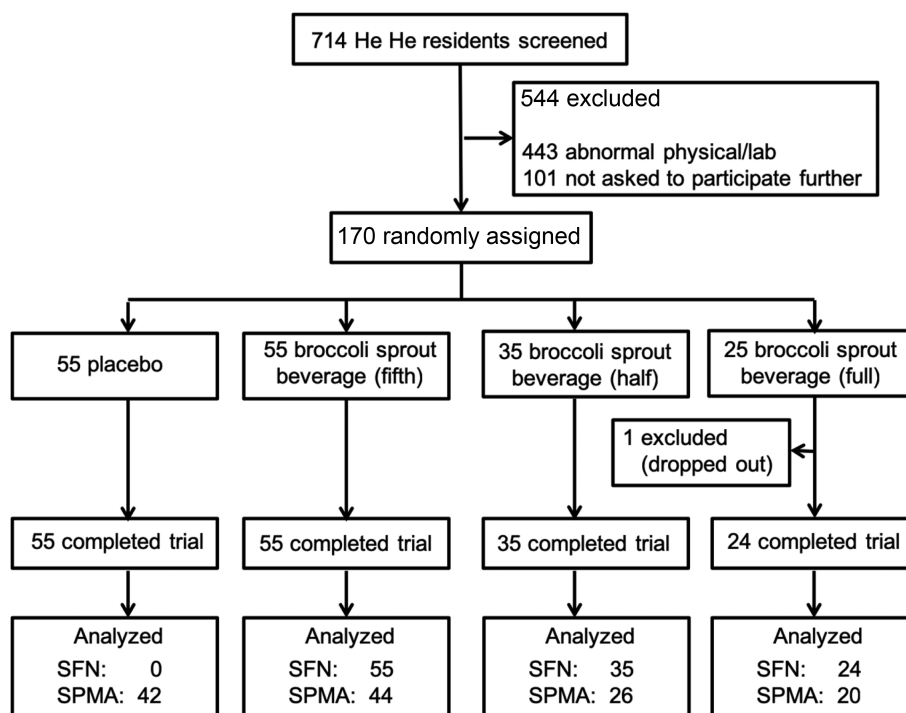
714 He He residents screened

544 excluded

443 abnormal physical/lab
101 not asked to participate further

170 randomly assigned

55 placebo

55 broccoli sprout beverage (fifth)

35 broccoli sprout beverage (half)

25 broccoli sprout beverage (full)

1 excluded (dropped out)

55 completed trial

55 completed trial

35 completed trial

24 completed trial

Analyzed
SFN: 0
SPMA: 42

Analyzed
SFN: 55
SPMA: 44

Analyzed
SFN: 35
SPMA: 26

Analyzed
SFN: 24
SPMA: 20